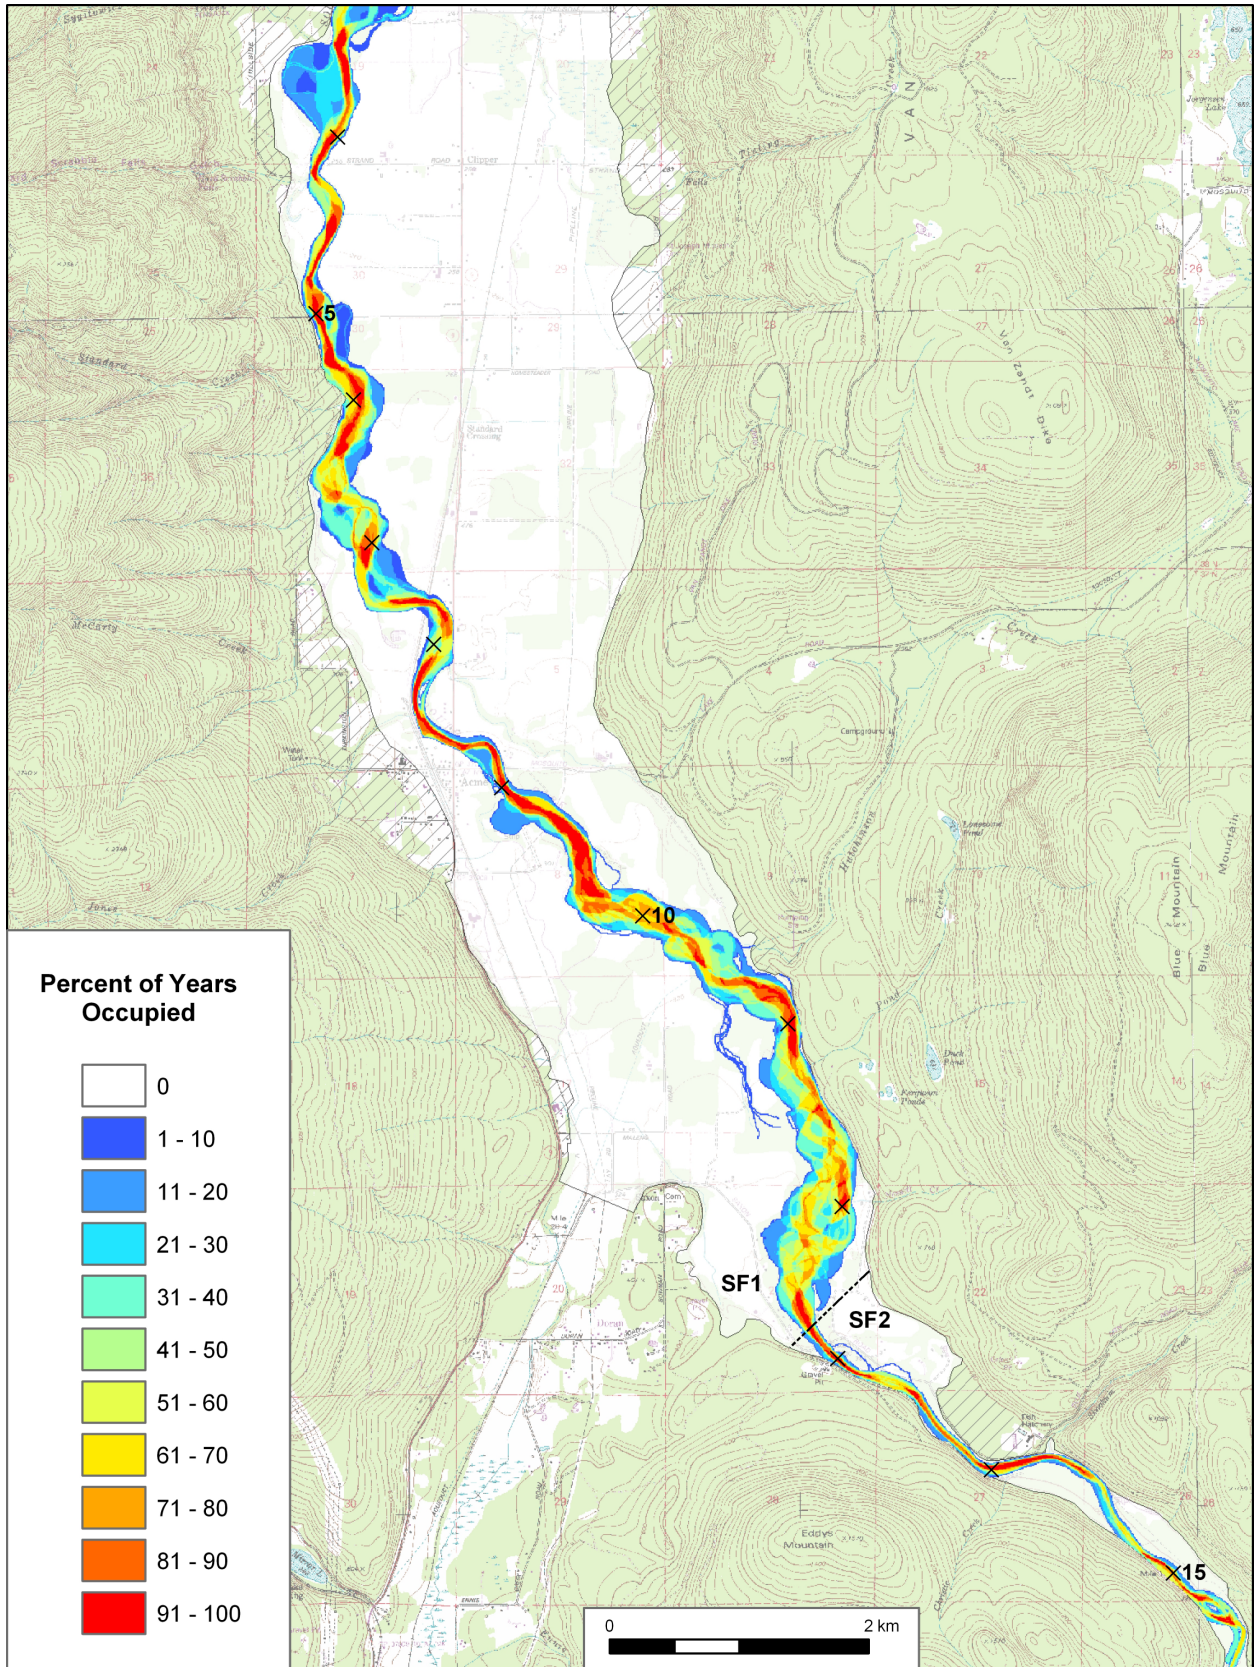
5

10

15

SF1

SF2

Percent of Years Occupied

0

1 - 10

11 - 20

21 - 30

31 - 40

41 - 50

51 - 60

61 - 70

71 - 80

81 - 90

91 - 100

0

2 km

Van Zandt Dike

Eddys Mountain

Blue Mountain

McCarty Creek

Standard Creek

Acme

Clipper

Standard Crossing

Campground

Hutchinson

Jones

Mosquito

Jorgensen Lake